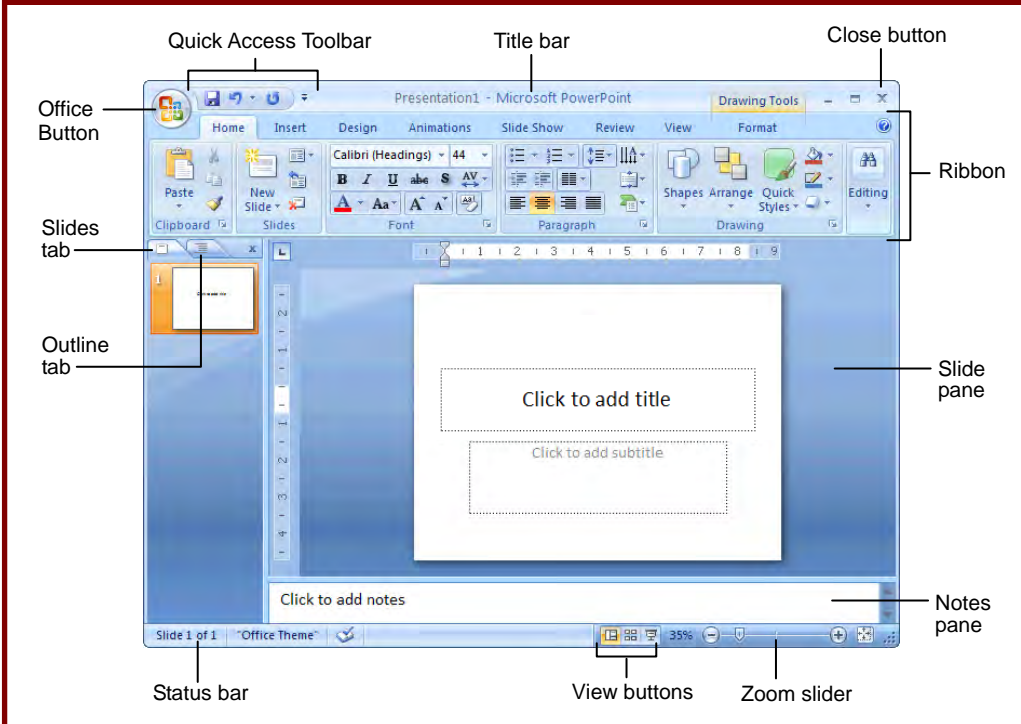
Quick Access Toolbar

Title bar

Close button

Office Button

Presentation1 - Microsoft PowerPoint

Drawing Tools

Home Insert Design Animations Slide Show Review View Format

Paste

Clipboard

New Slide

Slides

Calibri (Headings) 44

B I U abe S AV

A Aa A A

Font

Paragraph

Shapes Arrange Quick Styles

Drawing

Editing

Ribbon

Slides tab

Outline tab

1 2 3 4 5 6 7 8 9

Click to add title

Click to add subtitle

Slide pane

Click to add notes

Notes pane

Slide 1 of 1 "Office Theme" 35%

Status bar

View buttons

Zoom slider